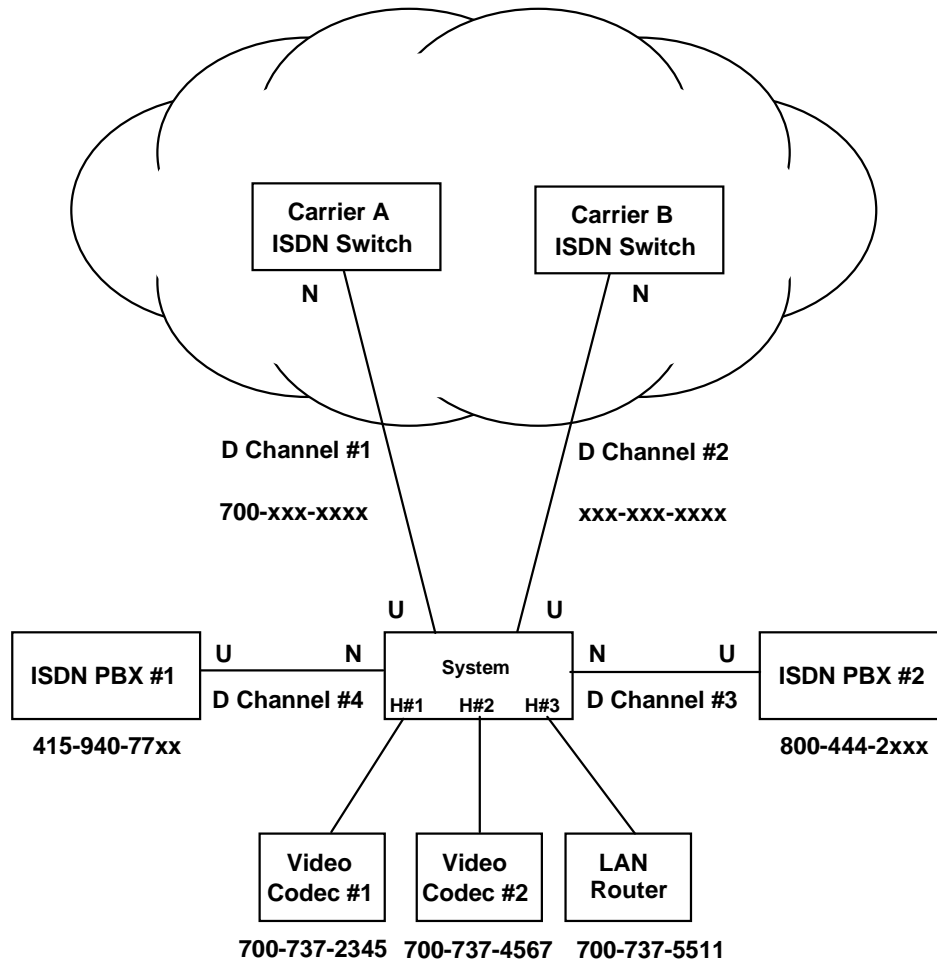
Carrier A ISDN Switch

Carrier B ISDN Switch

N

N

D Channel #1

700-xxx-xxxx

D Channel #2

xxx-xxx-xxxx

U

U

ISDN PBX #1

U

N

D Channel #4

415-940-77xx

System

H#1 H#2 H#3

N

U

D Channel #3

ISDN PBX #2

800-444-2xxx

Video Codec #1

Video Codec #2

LAN Router

700-737-2345 700-737-4567 700-737-5511